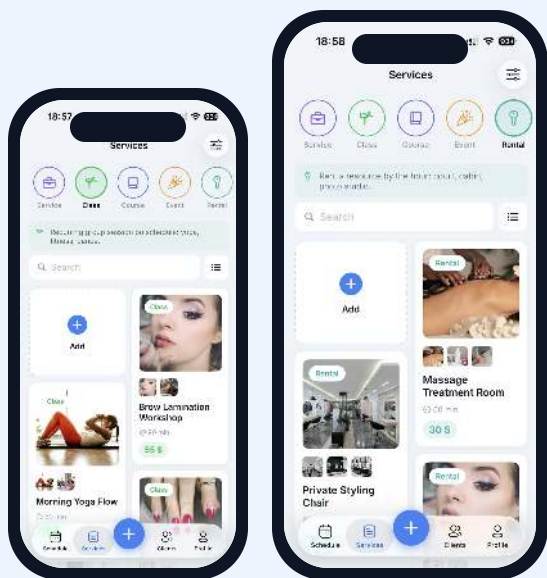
18:57

Services

Service
Class
Course
Event
Rental

Recurring group session on selected days, lifestyle, dance.

Search

Add

Class

Brow Lamination Workshop

55 $

Class

Morning Yoga Flow

Class

Schedule
Services
Clients
Profile

18:58

Services

Service
Class
Course
Event
Rental

Rent a resource by the hour: court, salon, photo studio.

Search

Add

Rental

Massage Treatment Room

60 min

30 $

Rental

Private Styling Chair

Rental

Schedule
Services
Clients
Profile